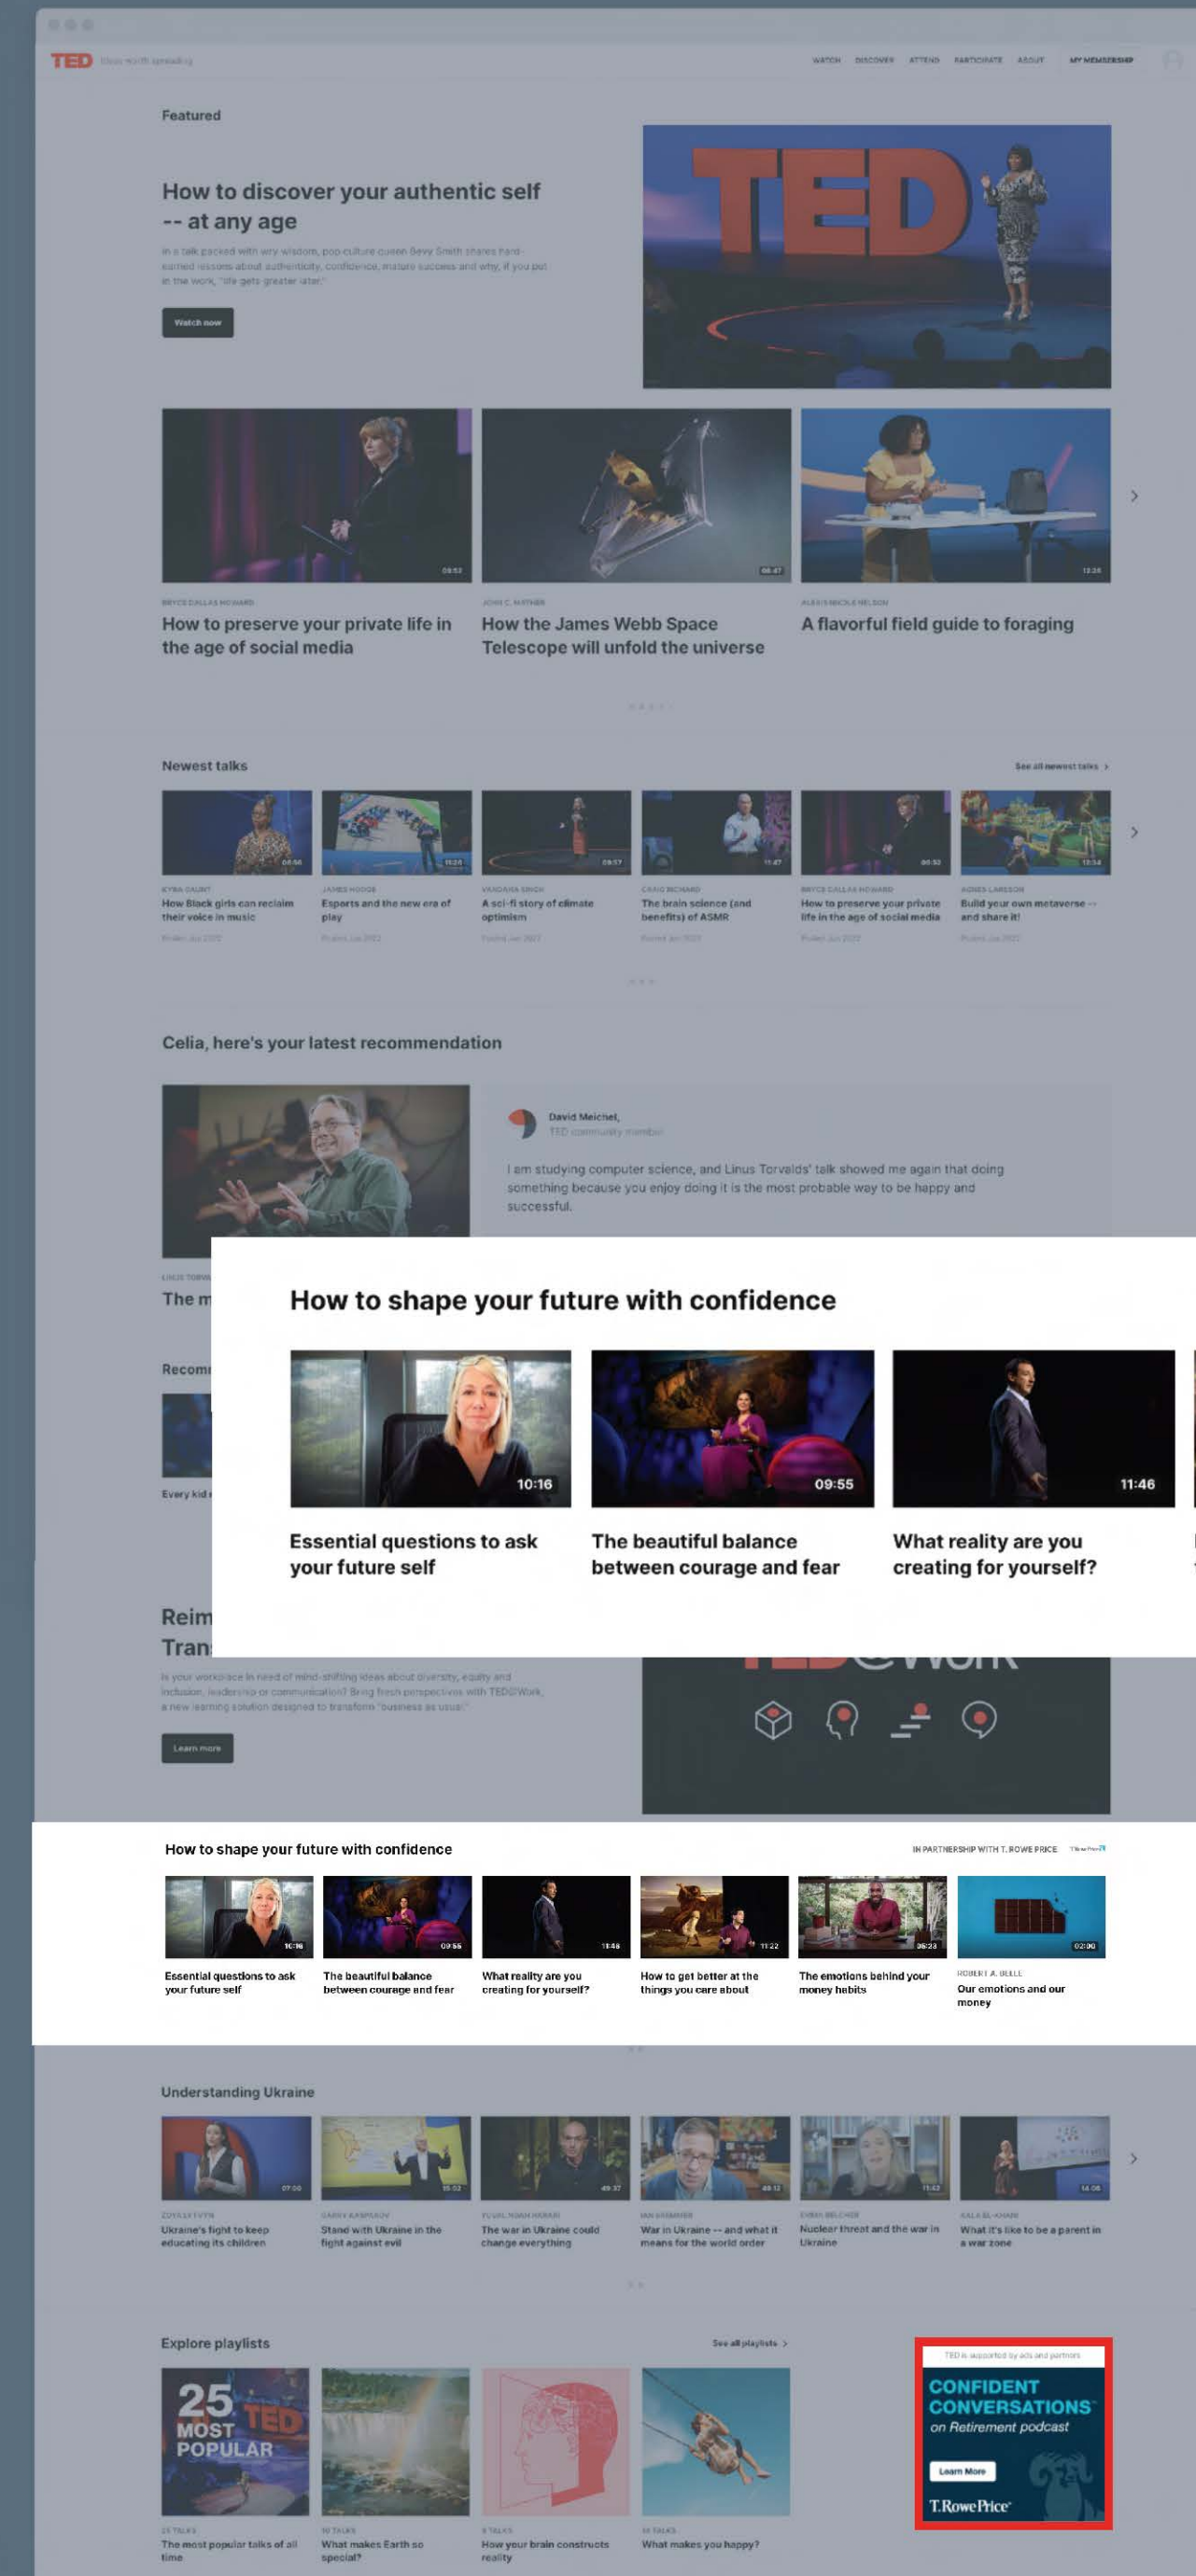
TED Ideas worth spreading

WATCH DISCOVER ATTEND PARTICIPATE ABOUT MY MEMBERSHIP

Featured

How to discover your authentic self -- at any age

In a talk packed with wry wisdom, pop-culture queen Bevy Smith shares hard-earned lessons about authenticity, confidence, mature success and why, if you put in the work, "life gets greater later."

Watch now

TED

09:53
BRYCE DALLAS HOWARD
How to preserve your private life in the age of social media

06:47
JOHN C. MATHER
How the James Webb Space Telescope will unfold the universe

12:26
ALEXIS NIKOLE NELSON
A flavorful field guide to foraging

Newest talks

See all newest talks

KYRA GAUNT
How Black girls can reclaim their voice in music
Posted Jun 2022

11:26
JAMES HODGE
Esports and the new era of play
Posted Jun 2022

09:57
VANDANA SINGH
A sci-fi story of climate optimism
Posted Jun 2022

11:47
CRAIG RICHARD
The brain science (and benefits) of ASMR
Posted Jun 2022

09:53
BRYCE DALLAS HOWARD
How to preserve your private life in the age of social media
Posted Jun 2022

13:34
AGNES LARSSON
Build your own metaverse -- and share it!
Posted Jun 2022

Celia, here's your latest recommendation

David Meichel,
TED community member

I am studying computer science, and Linus Torvalds' talk showed me again that doing something because you enjoy doing it is the most probable way to be happy and successful.

LINUS TORV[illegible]
The m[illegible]

Recom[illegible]

Every kid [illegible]

How to shape your future with confidence

10:16
Essential questions to ask your future self

09:55
The beautiful balance between courage and fear

11:46
What reality are you creating for yourself?

Reim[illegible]
Tran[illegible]

Is your workplace in need of mind-shifting ideas about diversity, equity and inclusion, leadership or communication? Bring fresh perspectives with TED@Work, a new learning solution designed to transform "business as usual."

Learn more

How to shape your future with confidence

IN PARTNERSHIP WITH T. ROWE PRICE

10:16
Essential questions to ask your future self

09:55
The beautiful balance between courage and fear

11:46
What reality are you creating for yourself?

11:22
How to get better at the things you care about

06:23
The emotions behind your money habits

02:00
ROBERT A. BELLE
Our emotions and our money

Understanding Ukraine

07:00
ZOYA LYTVYN
Ukraine's fight to keep educating its children

05:02
GARRY KASPAROV
Stand with Ukraine in the fight against evil

49:37
YUVAL NOAH HARARI
The war in Ukraine could change everything

49:12
IAN BREMMER
War in Ukraine -- and what it means for the world order

11:42
EMMA BELCHER
Nuclear threat and the war in Ukraine

14:06
HALA AL-KHAN
What it's like to be a parent in a war zone

Explore playlists

See all playlists

25 MOST POPULAR TED
25 TALKS
The most popular talks of all time

10 TALKS
What makes Earth so special?

8 TALKS
How your brain constructs reality

14 TALKS
What makes you happy?

TED is supported by ads and partners
CONFIDENT CONVERSATIONS
on Retirement podcast
Learn More
T. RowePrice